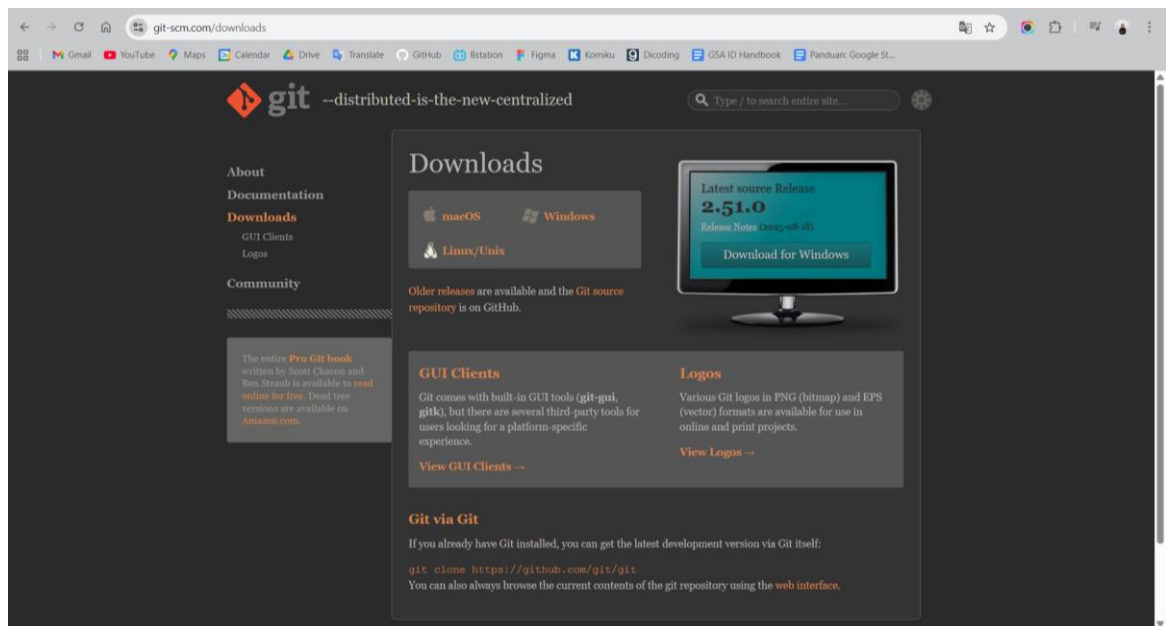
git-scm.com/downloads

Gmail YouTube Maps Calendar Drive Translate GitHub Bstation Figma Komiku Dicoding GSA ID Handbook Panduan: Google St...

git --distributed-is-the-new-centralized

Type / to search entire site...

About
Documentation
Downloads
GUI Clients
Logos
Community

The entire Pro Git book written by Scott Chacon and Ben Straub is available to read online for free. Dead tree versions are available on Amazon.com.

Downloads

macOS Windows
Linux/Unix

Older releases are available and the Git source repository is on GitHub.

Latest source Release
2.51.0
Release Notes (2025-08-18)
Download for Windows

GUI Clients

Git comes with built-in GUI tools (git-gui, gitk), but there are several third-party tools for users looking for a platform-specific experience.

View GUI Clients →

Logos

Various Git logos in PNG (bitmap) and EPS (vector) formats are available for use in online and print projects.

View Logos →

Git via Git

If you already have Git installed, you can get the latest development version via Git itself:

git clone https://github.com/git/git

You can also always browse the current contents of the git repository using the web interface.